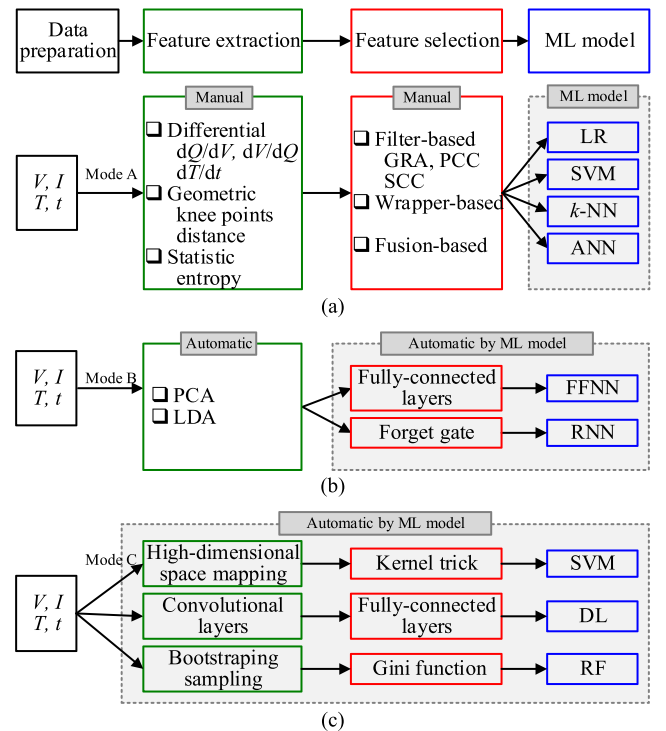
Data preparation

Feature extraction

Feature selection

ML model

Manual

Manual

ML model

$V$, $I$
$T$, $t$

Mode A

❑ Differential $\mathrm{d}Q/\mathrm{d}V$, $\mathrm{d}V/\mathrm{d}Q$ $\mathrm{d}T/\mathrm{d}t$
❑ Geometric knee points distance
❑ Statistic entropy

❑ Filter-based GRA, PCC SCC
❑ Wrapper-based
❑ Fusion-based

LR

SVM

$k$-NN

ANN

(a)

Automatic

Automatic by ML model

$V$, $I$
$T$, $t$

Mode B

❑ PCA
❑ LDA

Fully-connected layers

FFNN

Forget gate

RNN

(b)

Automatic by ML model

Mode C

$V$, $I$
$T$, $t$

High-dimensional space mapping

Kernel trick

SVM

Convolutional layers

Fully-connected layers

DL

Bootstraping sampling

Gini function

RF

(c)